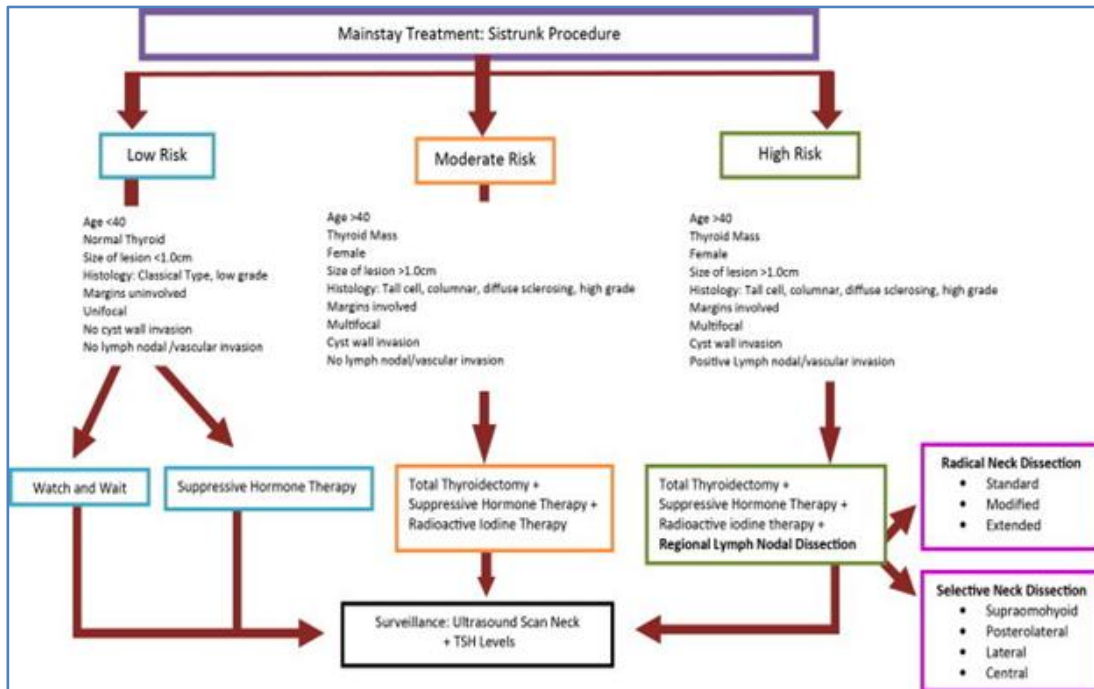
Mainstay Treatment: Sistrunk Procedure

Low Risk

Age <40
Normal Thyroid
Size of lesion <1.0cm
Histology: Classical Type, low grade
Margins uninvolved
Unifocal
No cyst wall invasion
No lymph nodal /vascular invasion

Moderate Risk

Age >40
Thyroid Mass
Female
Size of lesion >1.0cm
Histology: Tall cell, columnar, diffuse sclerosing, high grade
Margins involved
Multifocal
Cyst wall invasion
No lymph nodal/vascular invasion

High Risk

Age >40
Thyroid Mass
Female
Size of lesion >1.0cm
Histology: Tall cell, columnar, diffuse sclerosing, high grade
Margins involved
Multifocal
Cyst wall invasion
Positive Lymph nodal/vascular invasion

Watch and Wait

Suppressive Hormone Therapy

Total Thyroidectomy + Suppressive Hormone Therapy + Radioactive Iodine Therapy

Total Thyroidectomy + Suppressive Hormone Therapy + Radioactive iodine therapy + Regional Lymph Nodal Dissection

Radical Neck Dissection
• Standard
• Modified
• Extended

Selective Neck Dissection
• Supraomohyoid
• Posterolateral
• Lateral
• Central

Surveillance: Ultrasound Scan Neck + TSH Levels